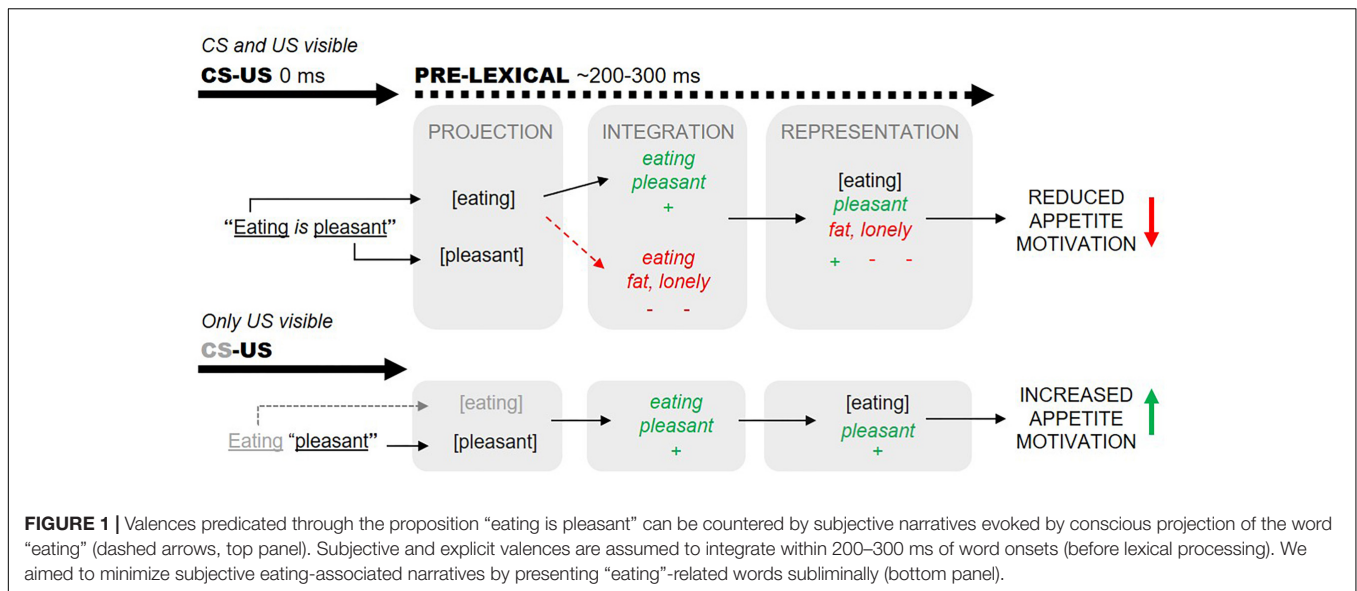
CS and US visible

CS-US 0 ms

PRE-LEXICAL ~200-300 ms

PROJECTION

INTEGRATION

REPRESENTATION

"Eating is pleasant"

[eating]

[pleasant]

eating
pleasant
+

eating
fat, lonely
- -

[eating]
pleasant
fat, lonely
+ - -

REDUCED APPETITE MOTIVATION

Only US visible

CS-US

Eating "pleasant"

[eating]

[pleasant]

eating
pleasant
+

[eating]
pleasant
+

INCREASED APPETITE MOTIVATION

FIGURE 1 | Valences predicated through the proposition "eating is pleasant" can be countered by subjective narratives evoked by conscious projection of the word "eating" (dashed arrows, top panel). Subjective and explicit valences are assumed to integrate within 200–300 ms of word onsets (before lexical processing). We aimed to minimize subjective eating-associated narratives by presenting "eating"-related words subliminally (bottom panel).